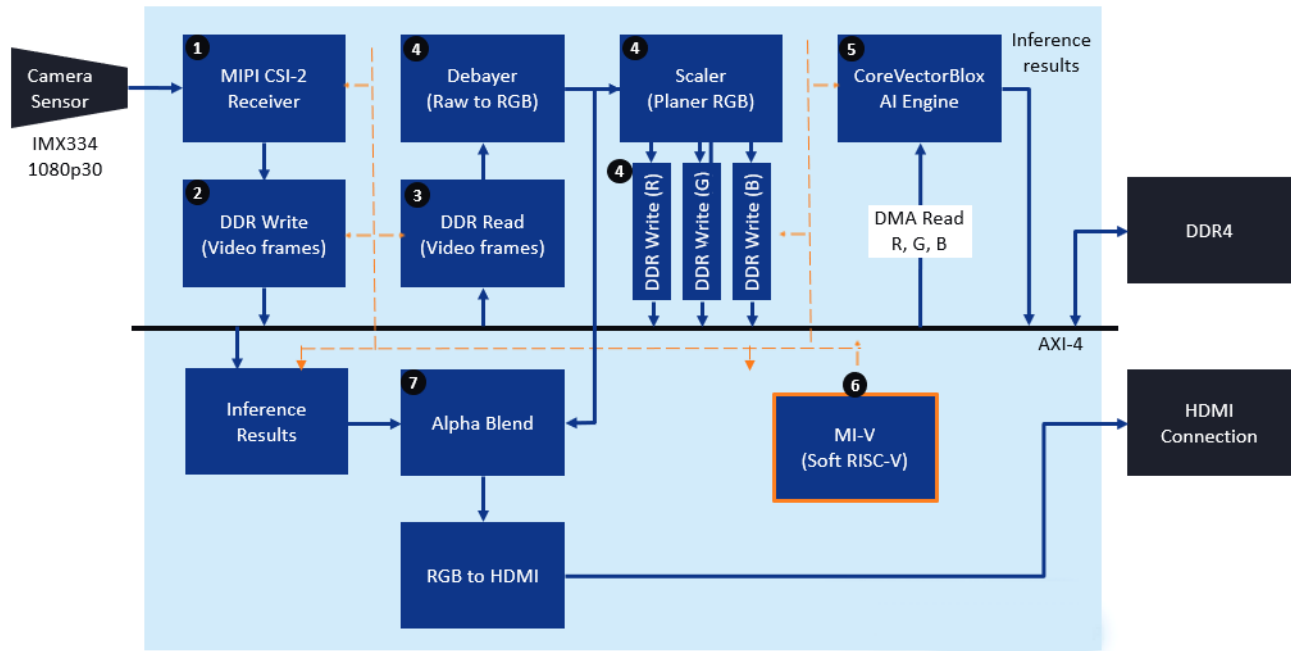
Camera Sensor

IMX334
1080p30

1
MIPI CSI-2
Receiver

4
Debayer
(Raw to RGB)

4
Scaler
(Planer RGB)

5
CoreVectorBlox
AI Engine

Inference
results

2
DDR Write
(Video frames)

3
DDR Read
(Video frames)

4
DDR Write (R)
DDR Write (G)
DDR Write (B)

DMA Read
R, G, B

DDR4

AXI-4

Inference
Results

7
Alpha Blend

6
MI-V
(Soft RISC-V)

HDMI
Connection

RGB to HDMI